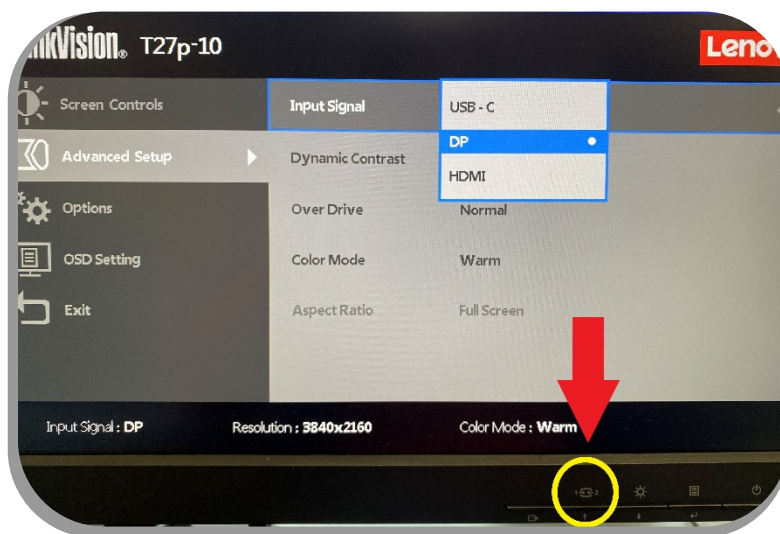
nkVision. T27p-10

Leno

Screen Controls

Advanced Setup

Options

OSD Setting

Exit

Input Signal

Dynamic Contrast

Over Drive

Color Mode

Aspect Ratio

USB - C

DP

HDMI

Normal

Warm

Full Screen

Input Signal : DP

Resolution : 3840x2160

Color Mode : Warm